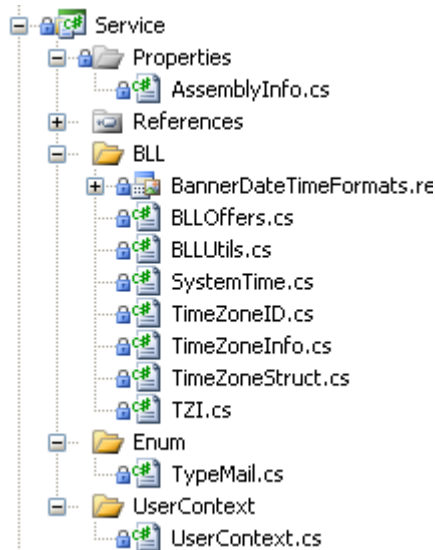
Service
Properties
AssemblyInfo.cs
References
BLL
BannerDateTimeFormats.re
BLLOffers.cs
BLLUtils.cs
SystemTime.cs
TimeZoneID.cs
TimeZoneInfo.cs
TimeZoneStruct.cs
TZI.cs
Enum
TypeMail.cs
UserContext
UserContext.cs